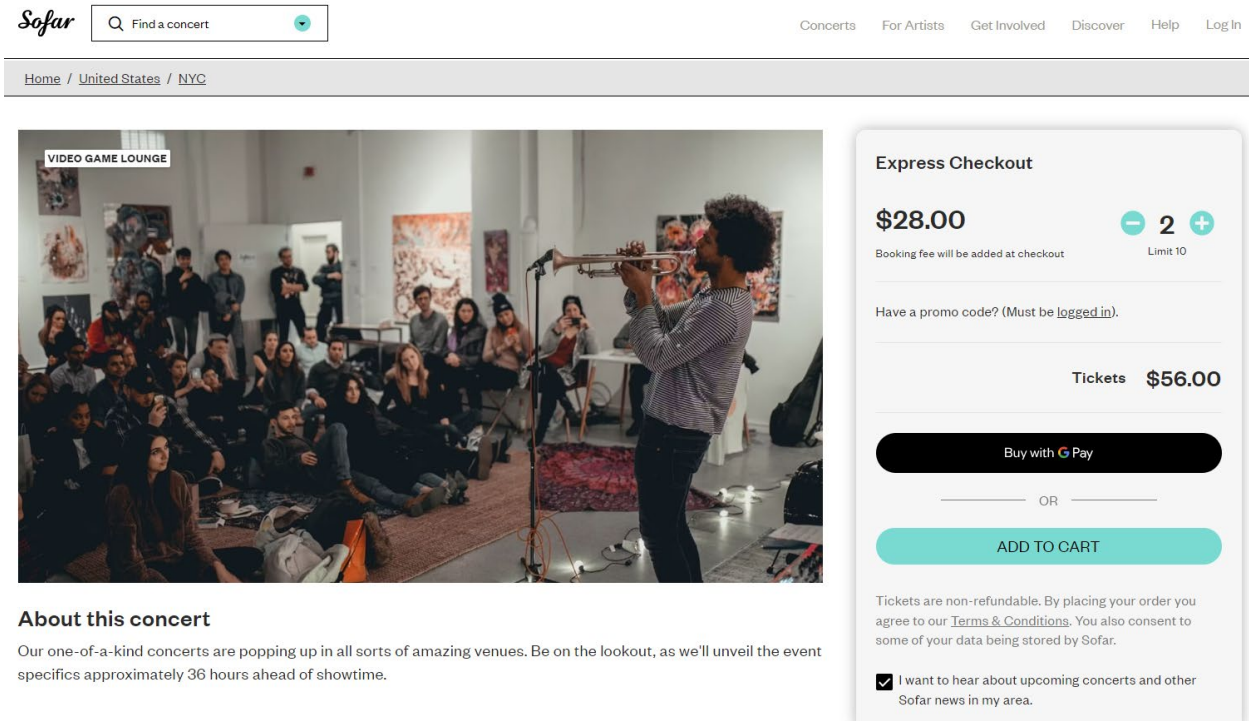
Sofar

Find a concert

Concerts For Artists Get Involved Discover Help Log In

Home / United States / NYC

VIDEO GAME LOUNGE

About this concert

Our one-of-a-kind concerts are popping up in all sorts of amazing venues. Be on the lookout, as we'll unveil the event specifics approximately 36 hours ahead of showtime.

Express Checkout

$28.00

Booking fee will be added at checkout

2

Limit 10

Have a promo code? (Must be logged in).

Tickets $56.00

Buy with G Pay

OR

ADD TO CART

Tickets are non-refundable. By placing your order you agree to our Terms & Conditions. You also consent to some of your data being stored by Sofar.

I want to hear about upcoming concerts and other Sofar news in my area.